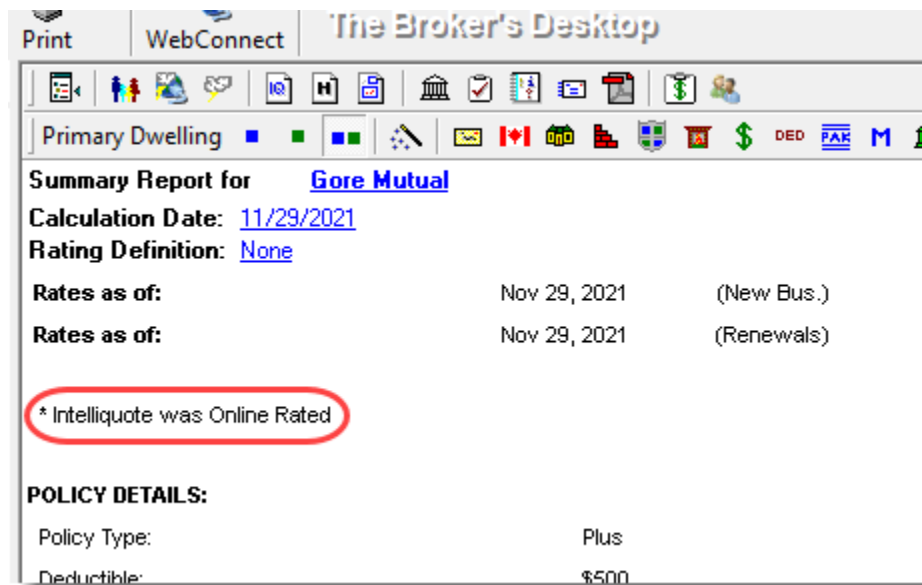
Print WebConnect The Broker's Desktop

Primary Dwelling DED FAK M

Summary Report for Gore Mutual
Calculation Date: 11/29/2021
Rating Definition: None

| Rates as of: | Nov 29, 2021 | (New Bus.) |
|---|---|---|
| Rates as of: | Nov 29, 2021 | (Renewals) |

* Intelliquote was Online Rated

POLICY DETAILS:

| Policy Type: | Plus |
|---|---|
| Deductible: | $500 |